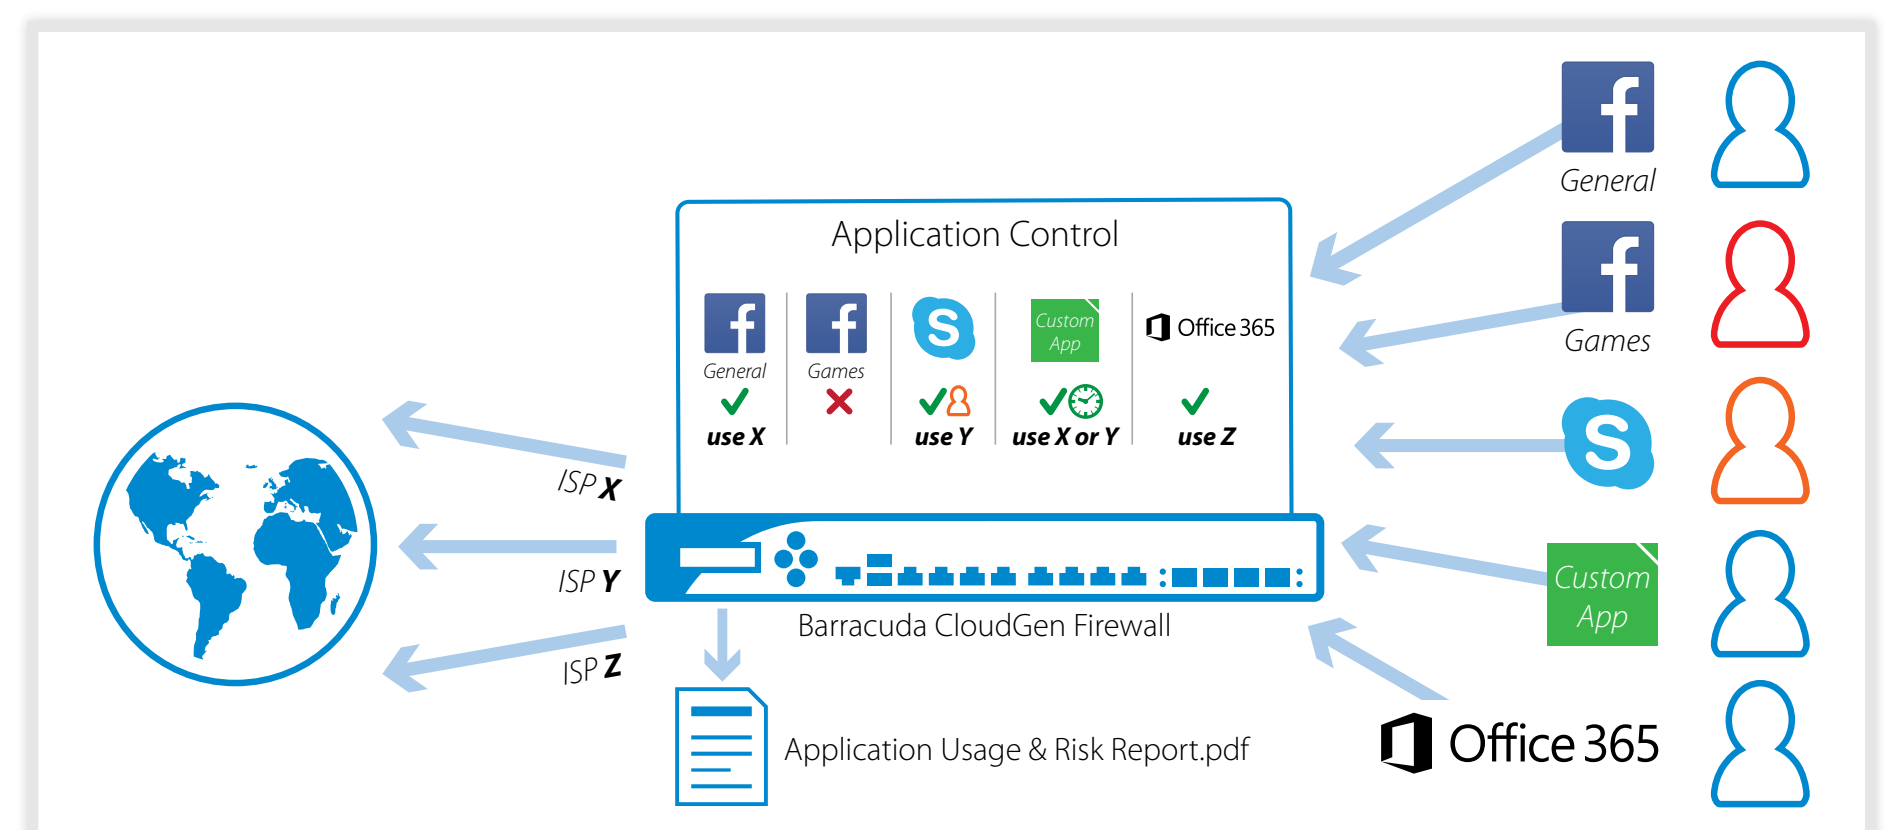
Application Control

General
use X

Games

use Y

Custom App
use X or Y

Office 365
use Z

ISP X
ISP Y
ISP Z

Barracuda CloudGen Firewall

Application Usage & Risk Report.pdf

General
Games
Custom App
Office 365